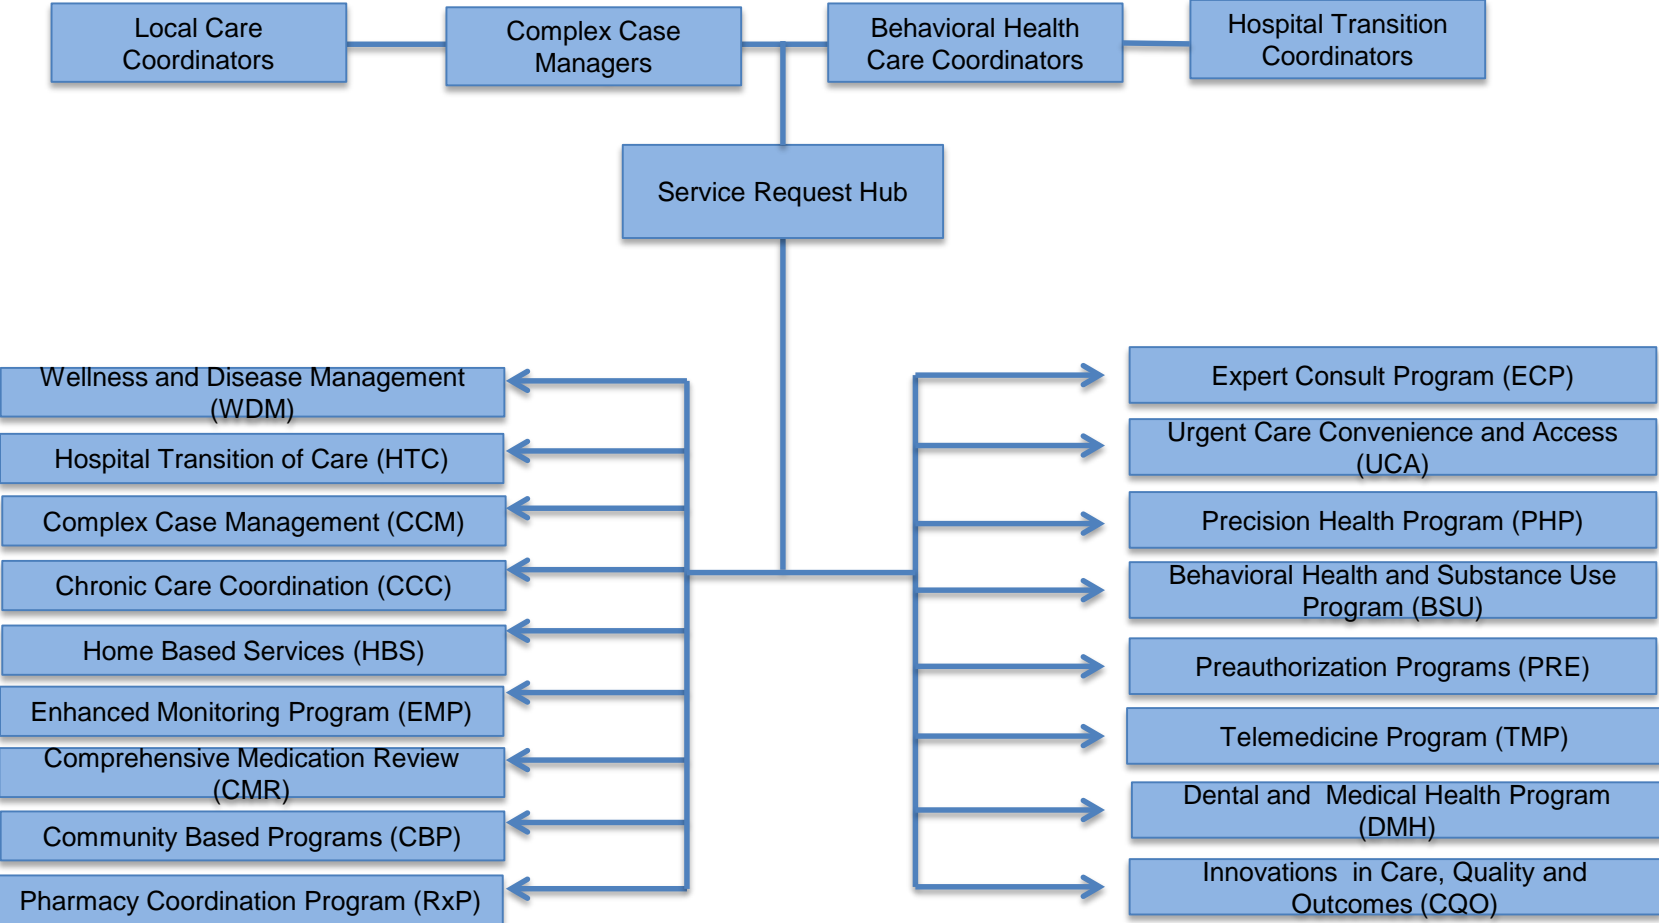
Local Care Coordinators

Complex Case Managers

Behavioral Health Care Coordinators

Hospital Transition Coordinators

Service Request Hub

Wellness and Disease Management (WDM)

Hospital Transition of Care (HTC)

Complex Case Management (CCM)

Chronic Care Coordination (CCC)

Home Based Services (HBS)

Enhanced Monitoring Program (EMP)

Comprehensive Medication Review (CMR)

Community Based Programs (CBP)

Pharmacy Coordination Program (RxP)

Expert Consult Program (ECP)

Urgent Care Convenience and Access (UCA)

Precision Health Program (PHP)

Behavioral Health and Substance Use Program (BSU)

Preauthorization Programs (PRE)

Telemedicine Program (TMP)

Dental and Medical Health Program (DMH)

Innovations in Care, Quality and Outcomes (CQO)